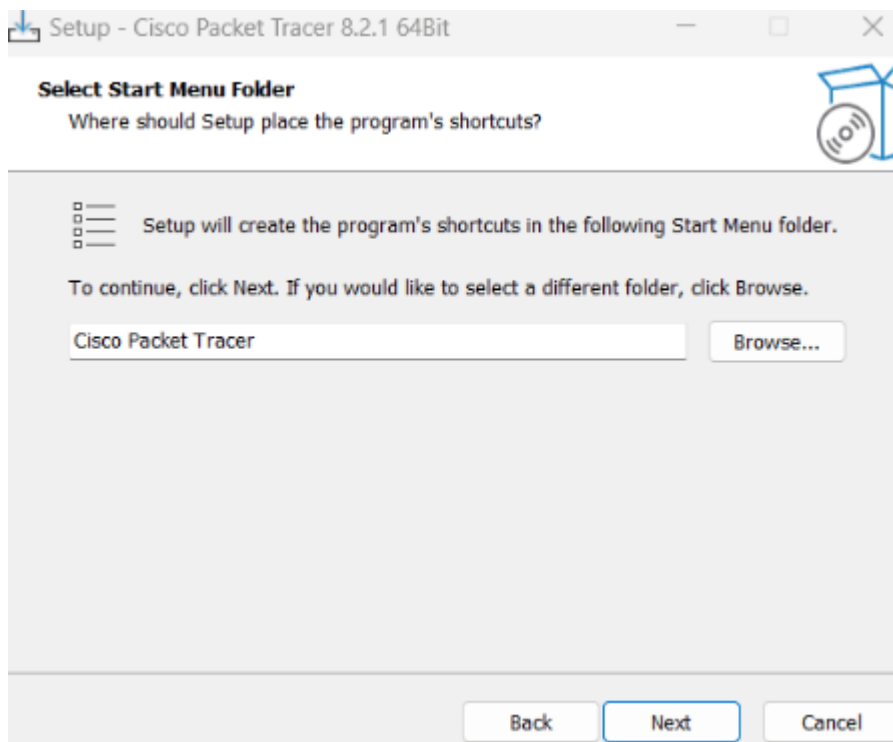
Setup - Cisco Packet Tracer 8.2.1 64Bit

Select Start Menu Folder
Where should Setup place the program's shortcuts?

Setup will create the program's shortcuts in the following Start Menu folder.

To continue, click Next. If you would like to select a different folder, click Browse.

Cisco Packet Tracer

Browse...

Back
Next
Cancel